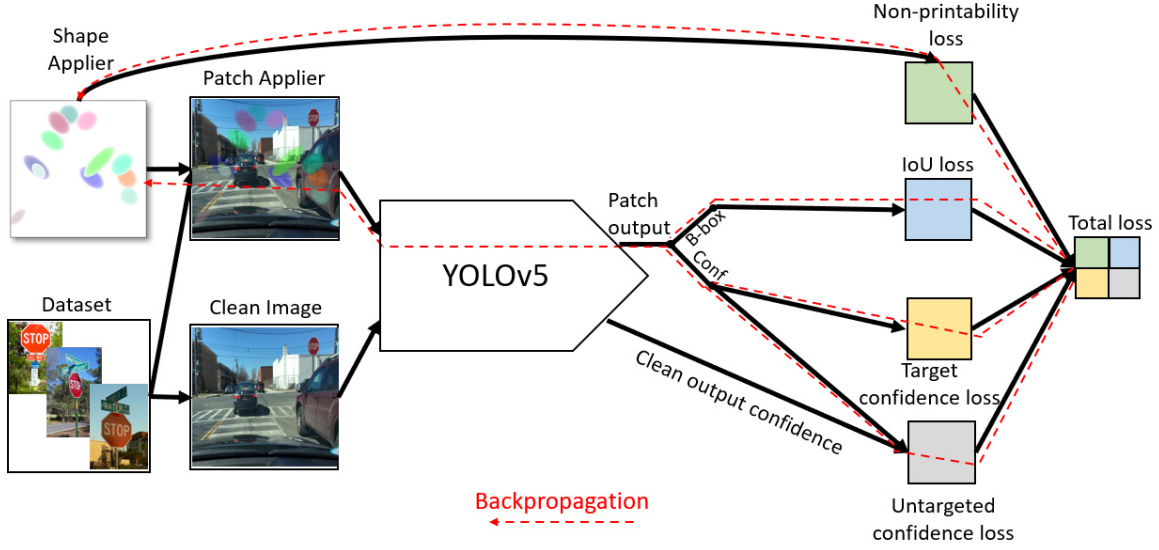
Shape Applier

Patch Applier

Non-printability loss

IoU loss

Total loss

Patch output

B-box

Conf

YOLOv5

Dataset

STOP

STOP

STOP

Clean Image

STOP

Target confidence loss

Clean output confidence

Untargeted confidence loss

Backpropagation